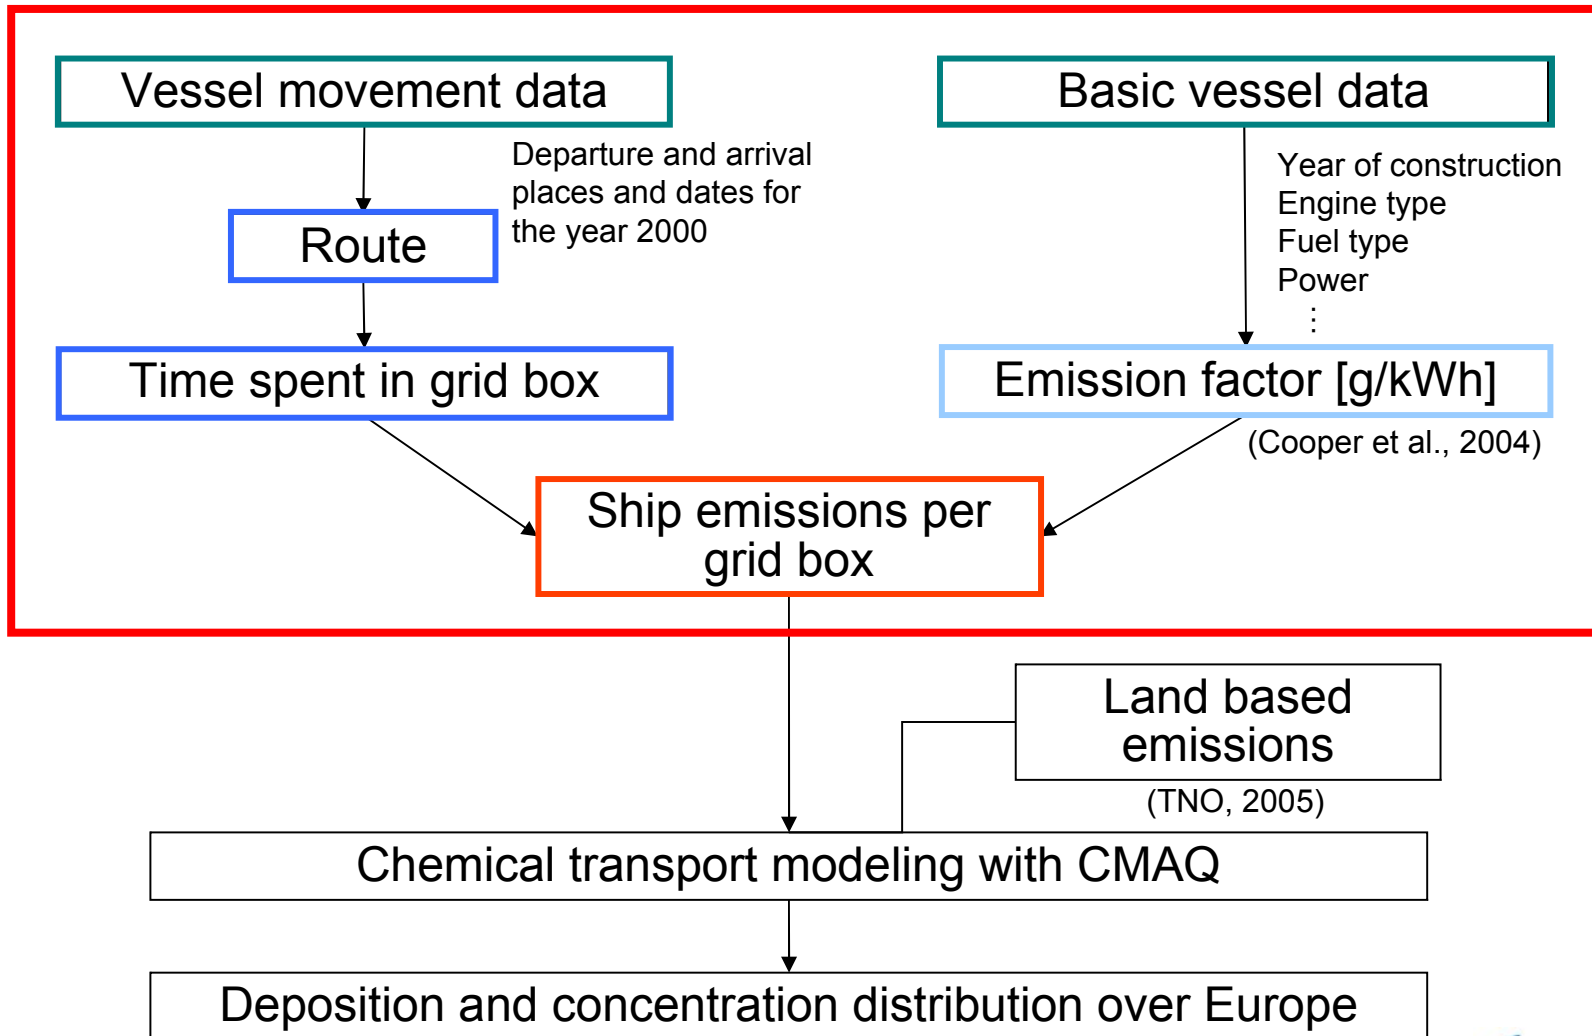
Vessel movement data

Departure and arrival places and dates for the year 2000

Route

Time spent in grid box

Basic vessel data

Year of construction
Engine type
Fuel type
Power
⋮

Emission factor [g/kWh]

(Cooper et al., 2004)

Ship emissions per grid box

Land based emissions

(TNO, 2005)

Chemical transport modeling with CMAQ

Deposition and concentration distribution over Europe